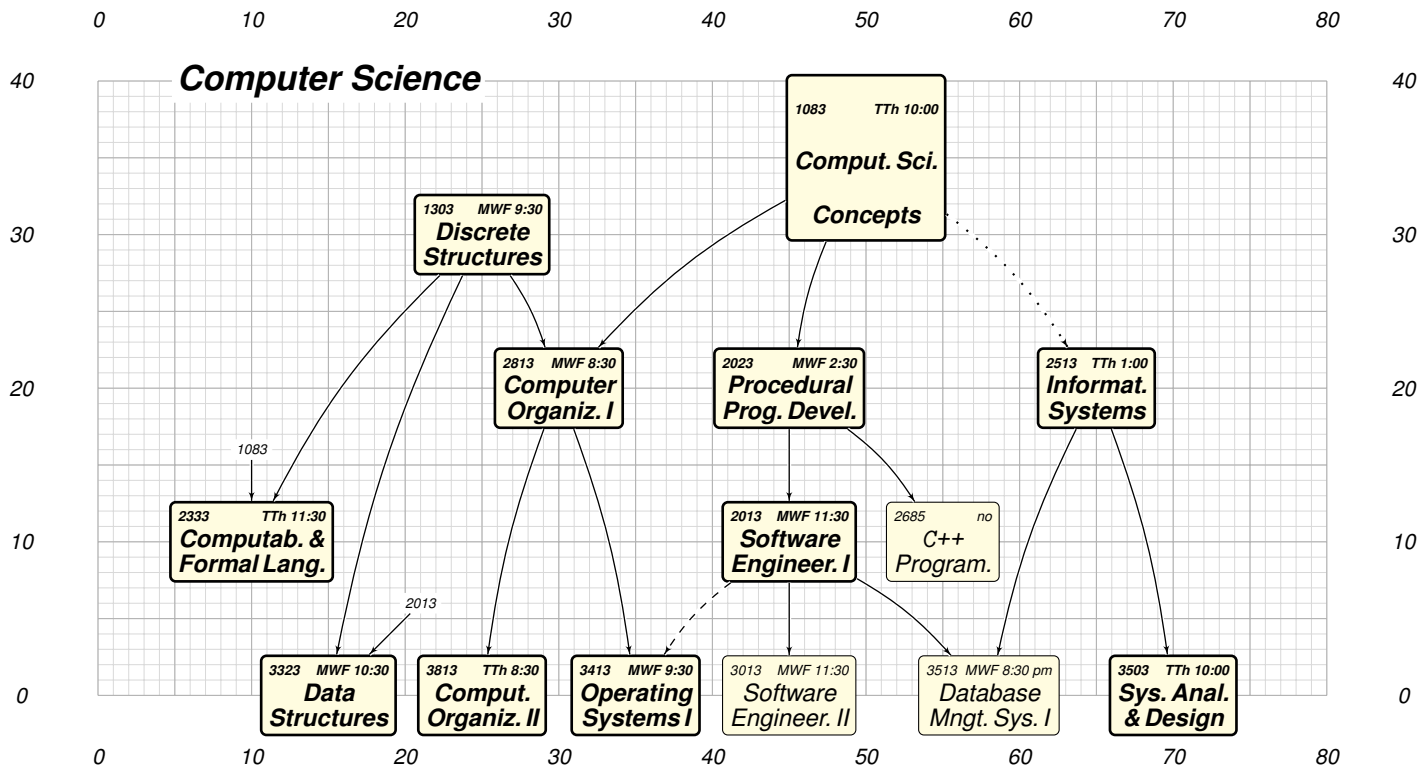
0 10 20 30 40 50 60 70 80

40 30 20 10 0

Computer Science

1083 TTh 10:00
Comput. Sci. Concepts

1303 MWF 9:30
Discrete Structures

2813 MWF 8:30
Computer Organiz. I

2023 MWF 2:30
Procedural Prog. Devel.

2513 TTh 1:00
Informat. Systems

1083

2333 TTh 11:30
Computab. & Formal Lang.

2013 MWF 11:30
Software Engineer. I

2685 no
C++ Program.

2013

3323 MWF 10:30
Data Structures

3813 TTh 8:30
Comput. Organiz. II

3413 MWF 9:30
Operating Systems I

3013 MWF 11:30
Software Engineer. II

3513 MWF 8:30 pm
Database Mngt. Sys. I

3503 TTh 10:00
Sys. Anal. & Design

40 30 20 10 0

0 10 20 30 40 50 60 70 80